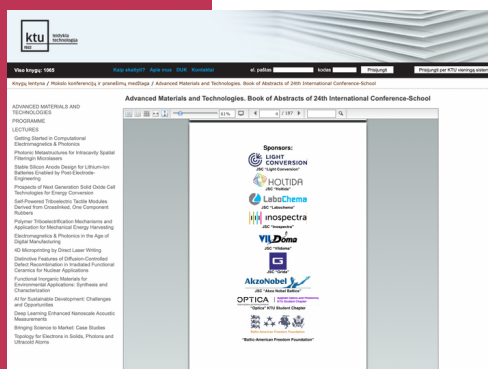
ktu 1922 leidykla technologija

Viso knygų: 1065 Kaip skaityti? Apie mus DUK Kontaktai el. paštas kodas Prisijungti Prisijungti per KTU vieningą sistem

Knygų lentyna / Mokslo konferencijų ir pranešimų medžiaga / Advanced Materials and Technologies. Book of Abstracts of 24th International Conference-School

Advanced Materials and Technologies. Book of Abstracts of 24th International Conference-School

ADVANCED MATERIALS AND TECHNOLOGIES
PROGRAMME
LECTURES
Getting Started in Computational Electromagnetics & Photonics
Photonic Metastructures for Intracavity Spatial Filteringin Microlasers
Stable Silicon Anode Design for Lithium-Ion Batteries Enabled by Post-Electrode-Engineering
Prospects of Next Generation Solid Oxide Cell Technologies for Energy Conversion
Self-Powered Triboelectric Tactile Modules Derived from Crosslinked, One Component Rubbers
Polymer Triboelectrification Mechanisms and Application for Mechanical Energy Harvesting
Electromagnetics & Photonics in the Age of Digital Manufacturing
3D Microprinting by Direct Laser Writing
Distinctive Features of Diffusion-Controlled Defect Recombination in Irradiated Functional Ceramics for Nuclear Applications
Functional Inorganic Materials for Environmental Applications: Synthesis and Characterization
AI for Sustainable Development: Challenges and Opportunities
Deep Learning Enhanced Nanoscale Acoustic Measurements
Bringing Science to Market: Case Studies
Topology for Electrons in Solids, Photons and Ultracold Atoms

61% 4 / 187

Sponsors:
LIGHT CONVERSION
JSC "Light Conversion"
HOLTIDA
JSC "Holtida"
LaboChema
JSC "Labochema"
inospectra
JSC "Inospectra"
VILDoma
JSC "Vildoma"
JSC "Grida"
AkzoNobel
JSC "Akzo Nobel Baltics"
OPTICA
"Optica" KTU Student Chapter
"Baltic-American Freedom Foundation"